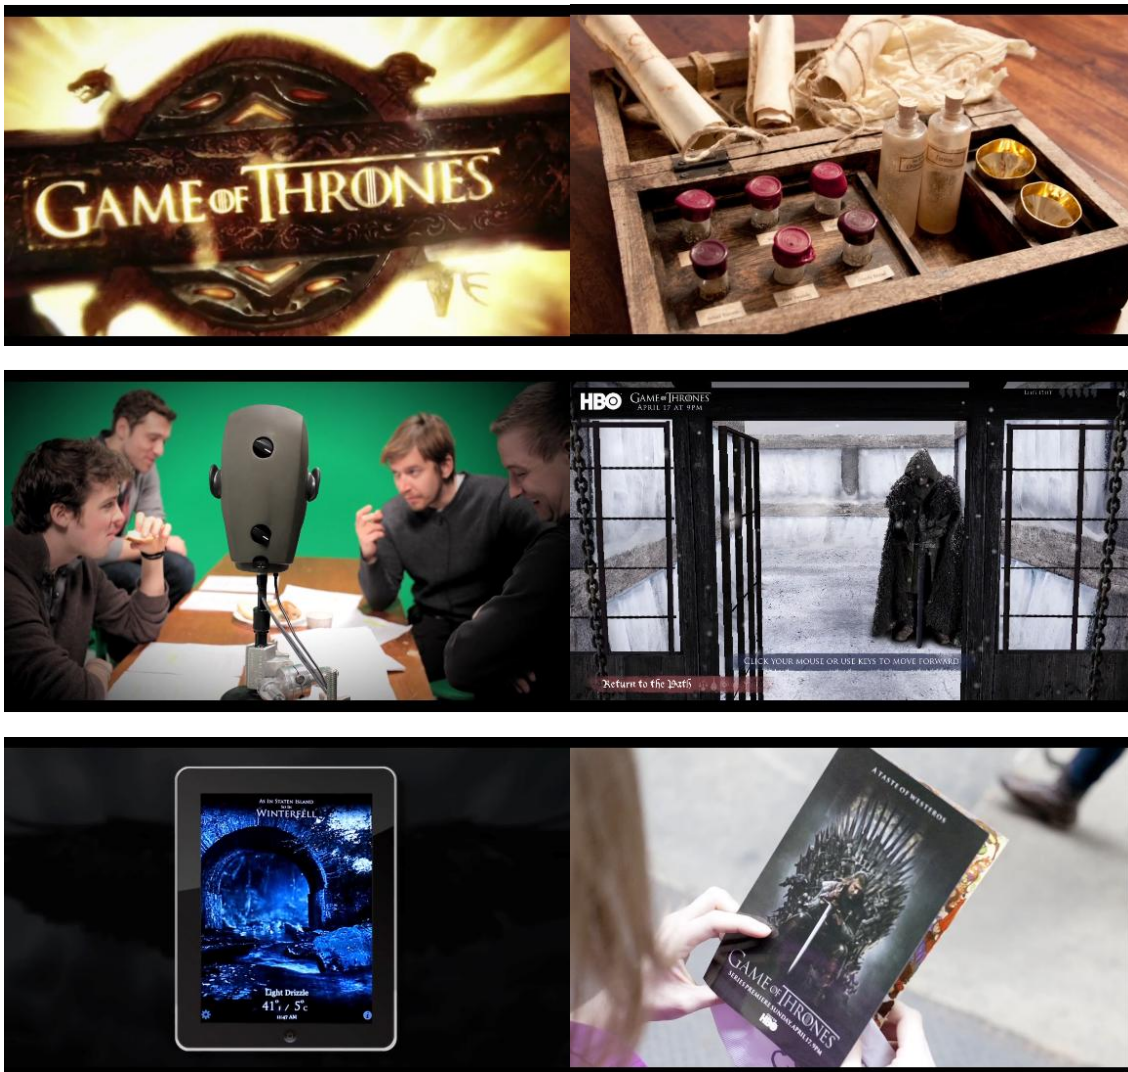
GAME OF THRONES

HBO GAME OF THRONES APRIL 17 AT 9PM

CLICK YOUR MOUSE OR USE KEYS TO MOVE FORWARD

Return to the Path

AS IN STATEN ISLAND SO IN WINTERFELL

Light Drizzle
41°F / 5°C
10:47 AM

A TASTE OF WESTEROS

GAME OF THRONES
SERIES PREMIERE SUNDAY, APRIL 17 9PM
HBO